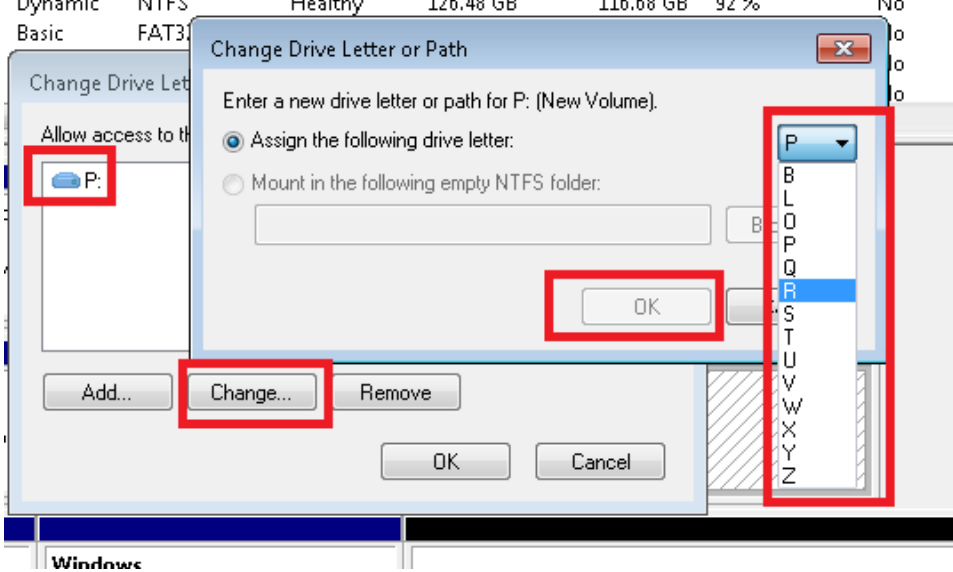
Dynamic NTFS Healthy 126.48 GB 116.68 GB 92 % No
Basic FAT3 No

Change Drive Let

Allow access to th

P:

Add...

Change...

Remove

OK

Cancel

Change Drive Letter or Path

Enter a new drive letter or path for P: (New Volume).

Assign the following drive letter:

P

B
L
O
P
Q
R
S
T
U
V
W
X
Y
Z

Mount in the following empty NTFS folder:

B

OK

Windows